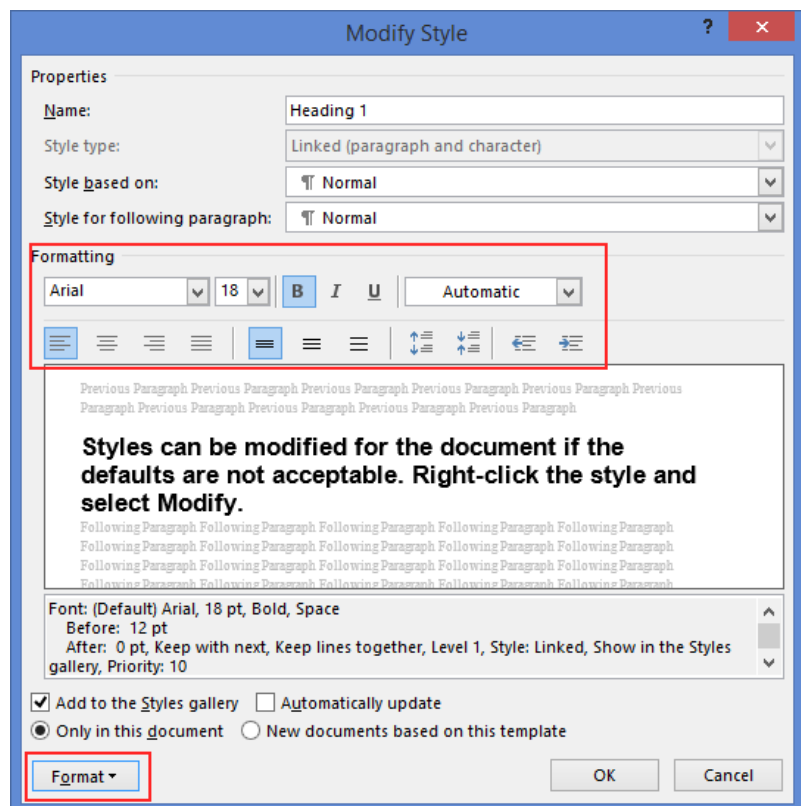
Modify Style

?

Properties

Name: Heading 1

Style type: Linked (paragraph and character)

Style based on: ¶ Normal

Style for following paragraph: ¶ Normal

Formatting

Arial 18 B I U Automatic

Previous Paragraph Previous Paragraph Previous Paragraph Previous Paragraph Previous Paragraph Previous Paragraph Previous Paragraph Previous Paragraph Previous Paragraph Previous Paragraph

Styles can be modified for the document if the defaults are not acceptable. Right-click the style and select Modify.

Following Paragraph Following Paragraph Following Paragraph Following Paragraph Following Paragraph Following Paragraph Following Paragraph Following Paragraph Following Paragraph Following Paragraph Following Paragraph Following Paragraph Following Paragraph Following Paragraph Following Paragraph Following Paragraph Following Paragraph Following Paragraph Following Paragraph Following Paragraph

Font: (Default) Arial, 18 pt, Bold, Space
Before: 12 pt
After: 0 pt, Keep with next, Keep lines together, Level 1, Style: Linked, Show in the Styles gallery, Priority: 10

Add to the Styles gallery Automatically update

Only in this document New documents based on this template

Format ▾ OK Cancel